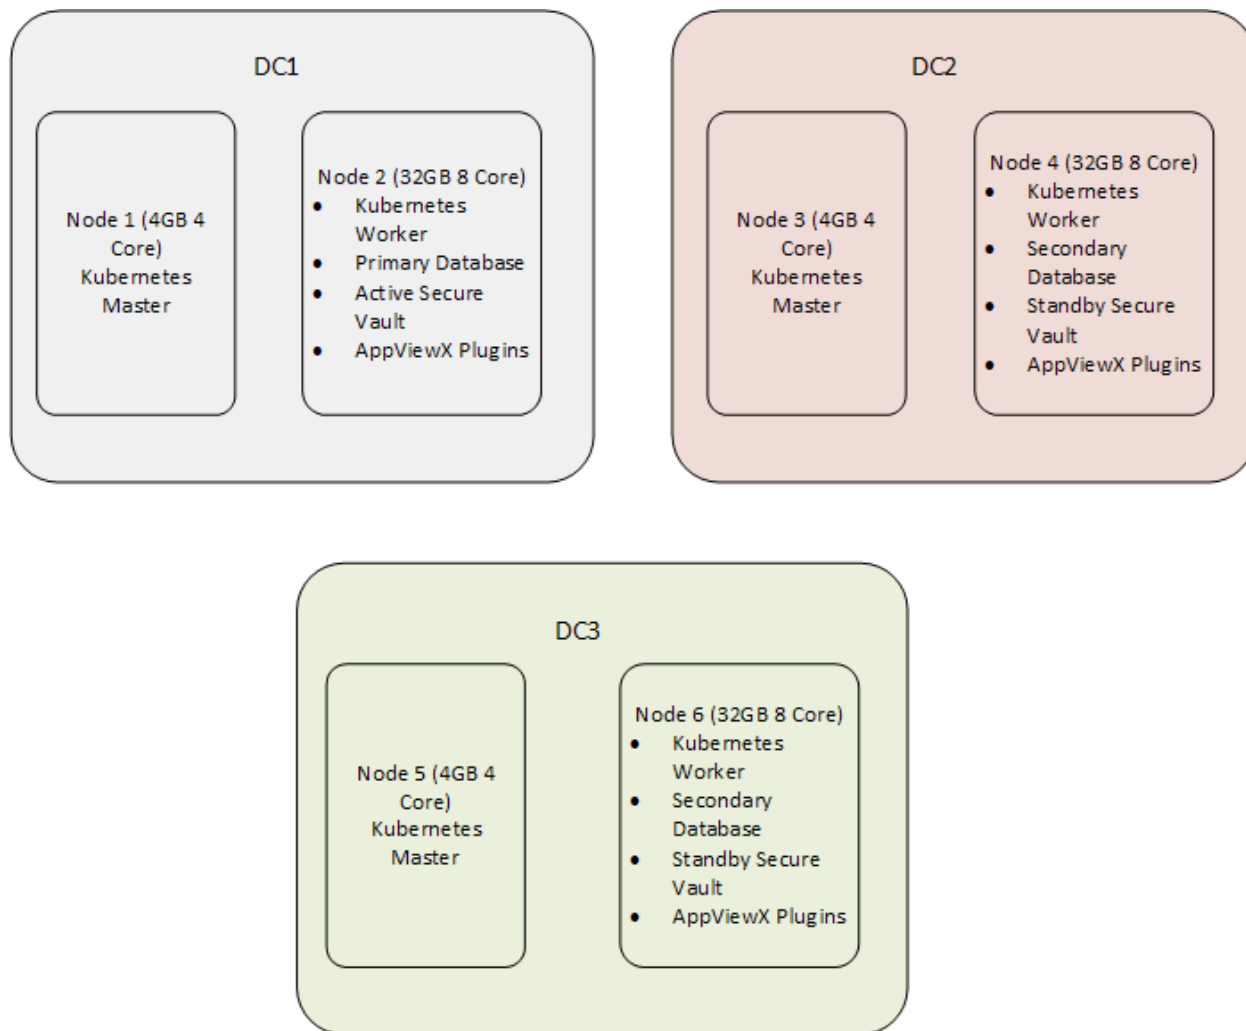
DC1

Node 1 (4GB 4 Core) Kubernetes Master

Node 2 (32GB 8 Core)
- Kubernetes Worker
- Primary Database
- Active Secure Vault
- AppViewX Plugins

DC2

Node 3 (4GB 4 Core) Kubernetes Master

Node 4 (32GB 8 Core)
- Kubernetes Worker
- Secondary Database
- Standby Secure Vault
- AppViewX Plugins

DC3

Node 5 (4GB 4 Core) Kubernetes Master

Node 6 (32GB 8 Core)
- Kubernetes Worker
- Secondary Database
- Standby Secure Vault
- AppViewX Plugins